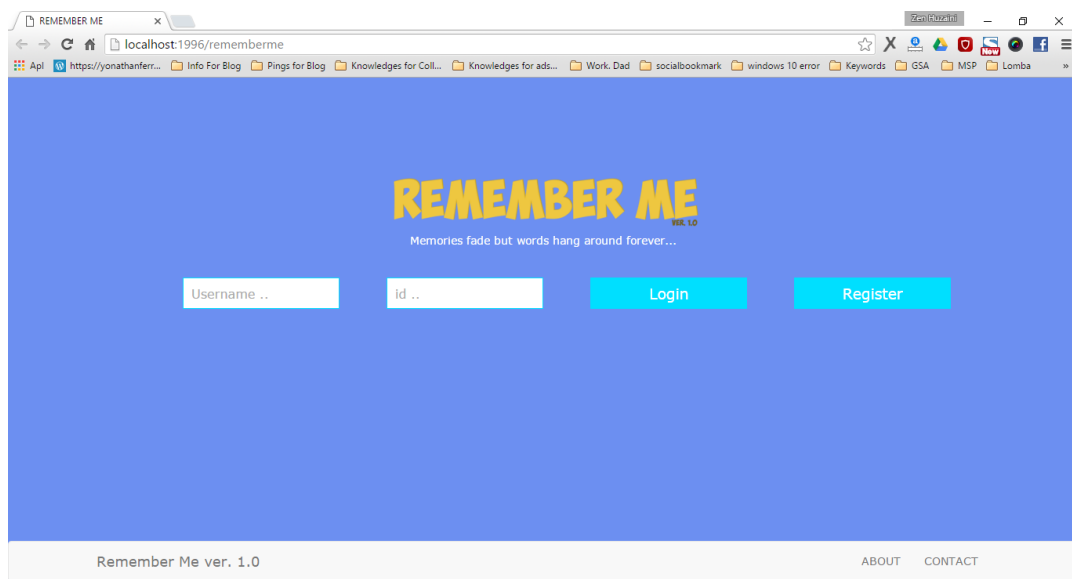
REMEMBER ME ×

Zen Huzaini

localhost:1996/rememberme

Apl https://yonathanferr... Info For Blog Pings for Blog Knowledges for Coll... Knowledges for ads... Work. Dad socialbookmark windows 10 error Keywords GSA MSP Lomba »

New

REMEMBER ME
VER. 1.0

Memories fade but words hang around forever...

Username ..

id ..

Login

Register

Remember Me ver. 1.0

ABOUT CONTACT